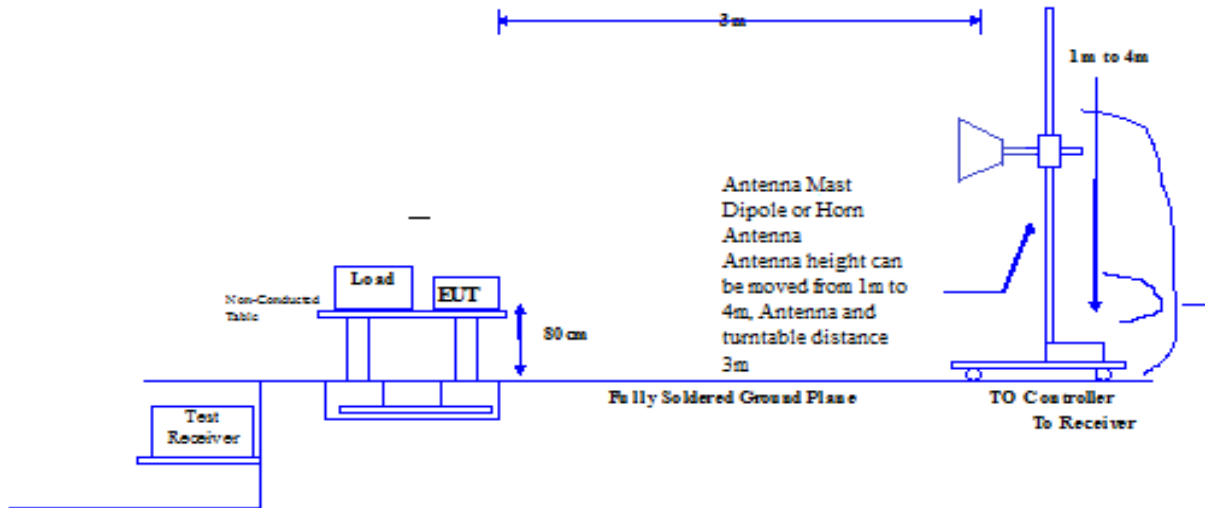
3m

1m to 4m

Antenna Mast
Dipole or Horn Antenna
Antenna height can be moved from 1m to 4m, Antenna and turntable distance 3m

Load

EUT

Non-Conducted Table

80 cm

Fully Soldered Ground Plane

TO Controller
To Receiver

Test Receiver